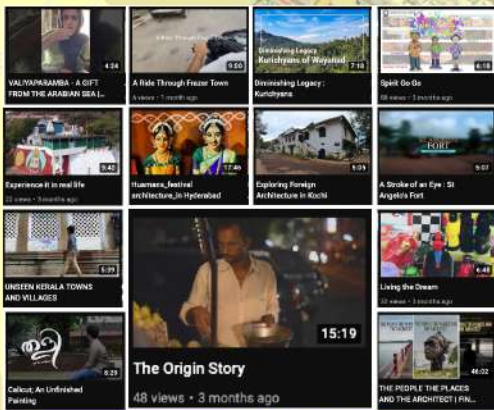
4:24
VALIYAPARAMBA - A GIFT FROM THE ARABIAN SEA |...

9:50
A Ride Through Frazer Town
4 views • 1 month ago

Diminishing Legacy
Kurichyans of Wayanad
7:18
Diminishing Legacy : Kurichyans

6:18
Spirit Go Go
58 views • 3 months ago

9:42
Experience it in real life
22 views • 3 months ago

17:46
Huamans_festival architecture_in Hyderabad

5:09
Exploring Foreign Architecture in Kochi

FORT
5:07
A Stroke of an Eye : St Angelo's Fort

5:39
UNSEEN KERALA TOWNS AND VILLAGES

15:19
The Origin Story
48 views • 3 months ago

6:48
Living the Dream
32 views • 3 months ago

8:29
Calicut; An Unfinished Painting

46:02
THE PEOPLE THE PLACES AND THE ARCHITECT | FIN...